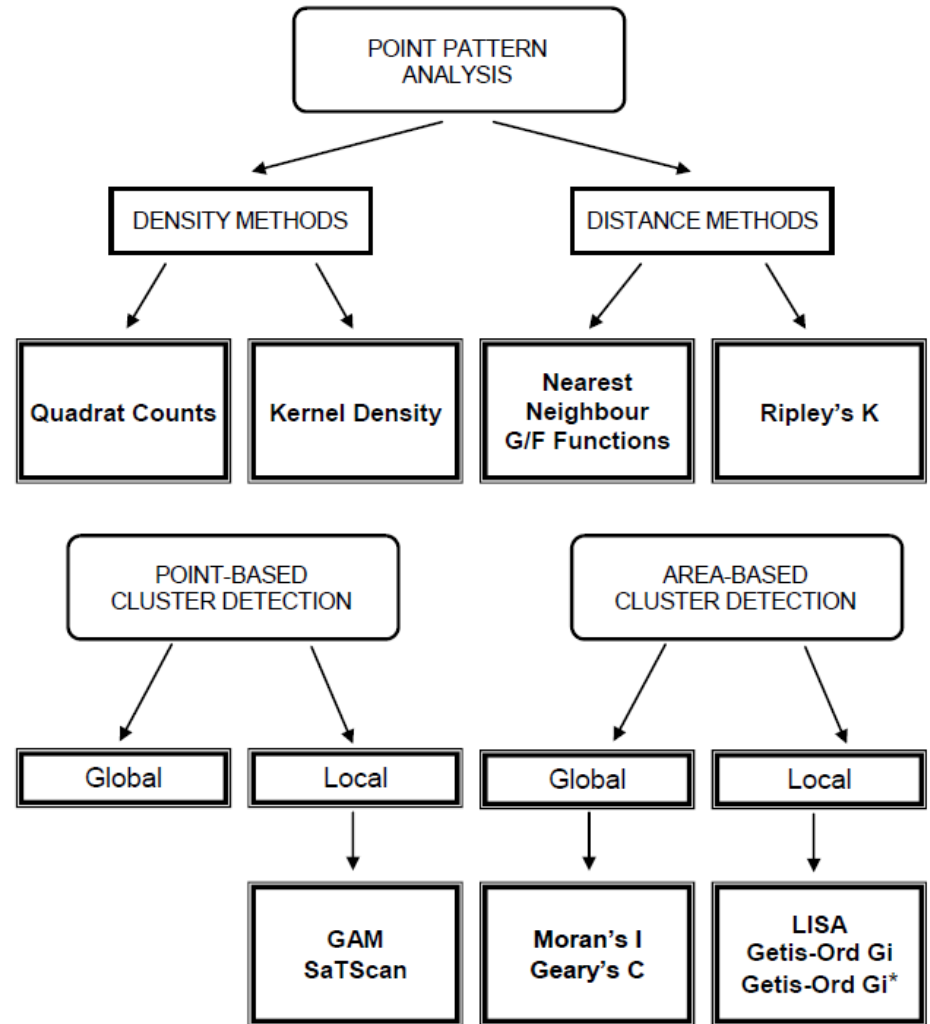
POINT PATTERN ANALYSIS

DENSITY METHODS

DISTANCE METHODS

Quadrat Counts

Kernel Density

Nearest Neighbour G/F Functions

Ripley's K

POINT-BASED CLUSTER DETECTION

AREA-BASED CLUSTER DETECTION

Global

Local

Global

Local

GAM SaTScan

Moran's I Geary's C

LISA Getis-Ord Gi Getis-Ord Gi*